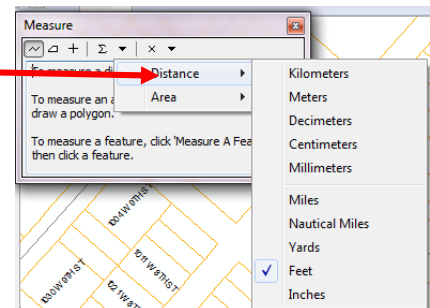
Measure

Σ ▾ × ▾

To measure a di

To measure an a draw a polygon.

To measure a feature, click 'Measure A Fea then click a feature.

Distance
Area

Kilometers
Meters
Decimeters
Centimeters
Millimeters
Miles
Nautical Miles
Yards
✓ Feet
Inches

104W91ST
101W91ST
91ST
01W91ST
1W91ST